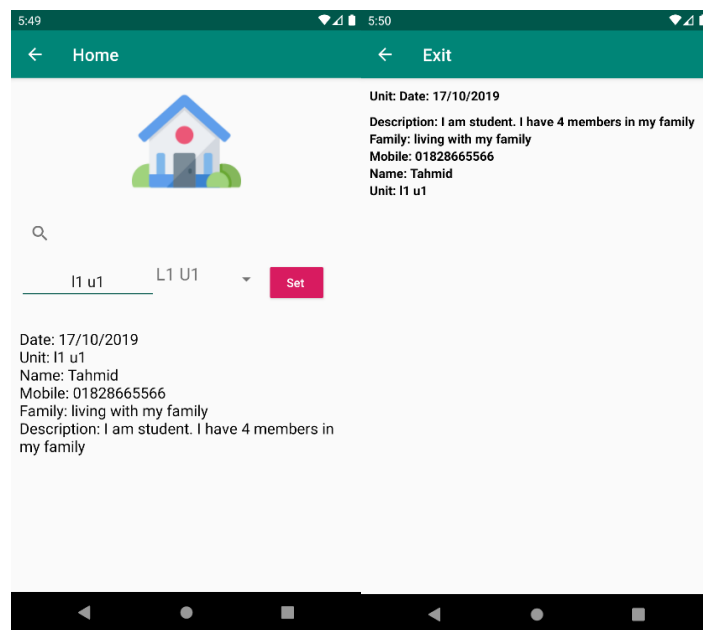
5:49

Home

l1 u1

L1 U1

Set

Date: 17/10/2019
Unit: l1 u1
Name: Tahmid
Mobile: 01828665566
Family: living with my family
Description: I am student. I have 4 members in my family

5:50

Exit

Unit: Date: 17/10/2019

Description: I am student. I have 4 members in my family
Family: living with my family
Mobile: 01828665566
Name: Tahmid
Unit: l1 u1